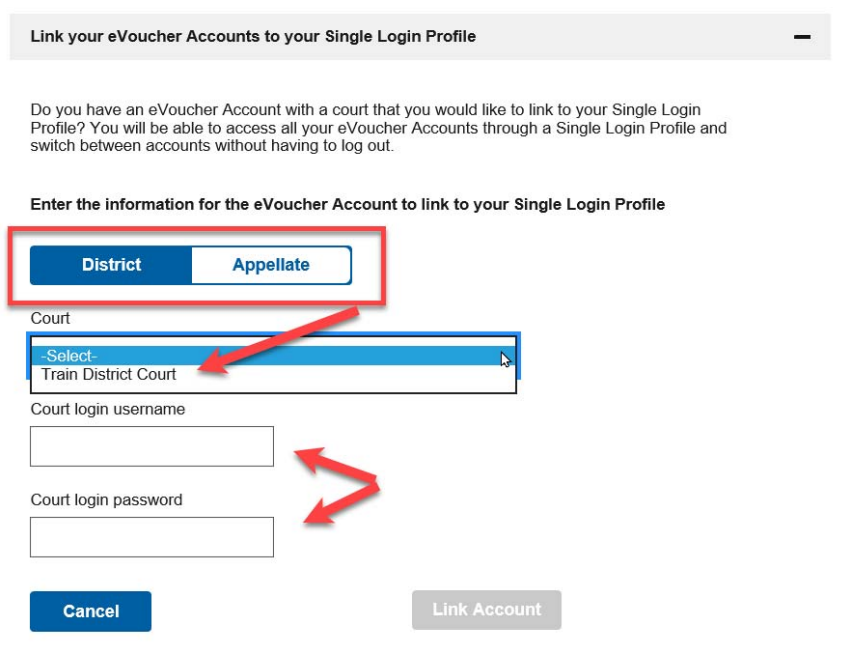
Link your eVoucher Accounts to your Single Login Profile

—

Do you have an eVoucher Account with a court that you would like to link to your Single Login Profile? You will be able to access all your eVoucher Accounts through a Single Login Profile and switch between accounts without having to log out.

Enter the information for the eVoucher Account to link to your Single Login Profile

District Appellate

Court

-Select-
Train District Court

Court login username

Court login password

Cancel

Link Account